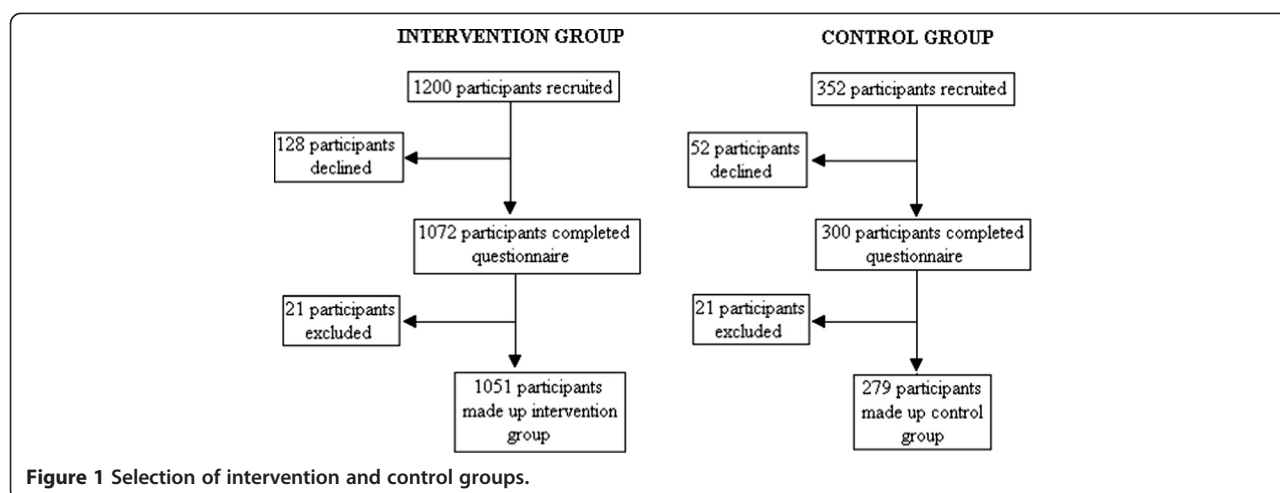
INTERVENTION GROUP

1200 participants recruited

128 participants declined

1072 participants completed questionnaire

21 participants excluded

1051 participants made up intervention group

CONTROL GROUP

352 participants recruited

52 participants declined

300 participants completed questionnaire

21 participants excluded

279 participants made up control group

Figure 1 Selection of intervention and control groups.